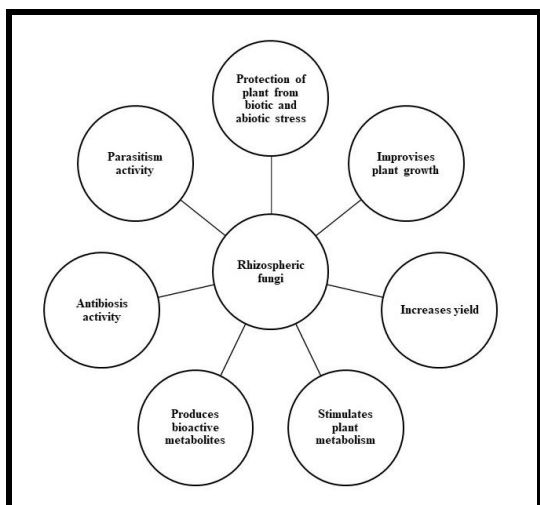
Protection of plant from biotic and abiotic stress

Parasitism activity

Improvises plant growth

Rhizospheric fungi

Antibiosis activity

Increases yield

Produces bioactive metabolites

Stimulates plant metabolism